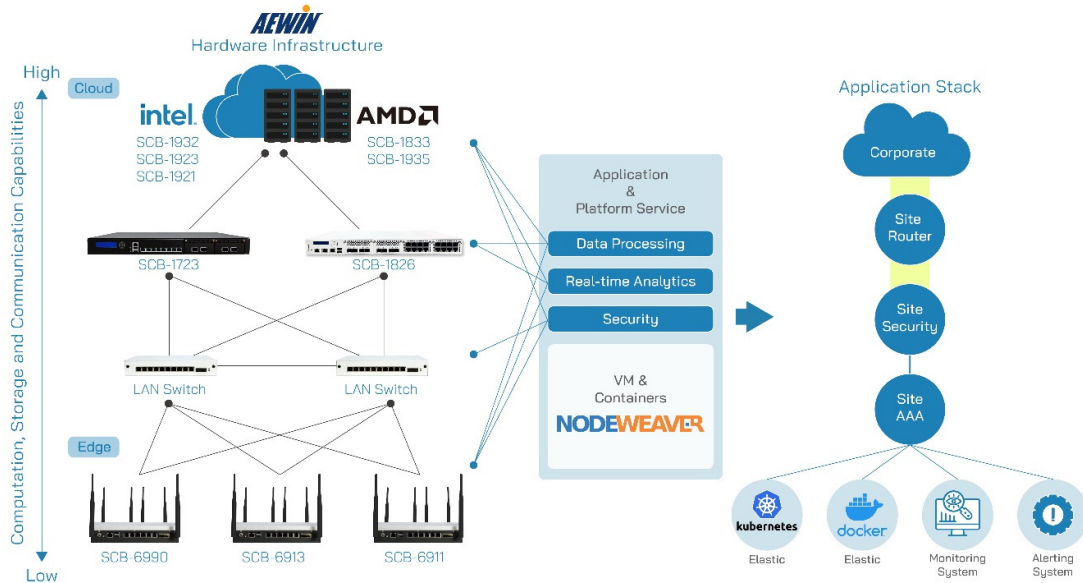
AEWIN
Hardware Infrastructure

High
Computation, Storage and Communication Capabilities
Low

Cloud

intel.
SCB-1932
SCB-1923
SCB-1921

AMD
SCB-1833
SCB-1935

SCB-1723
SCB-1826

LAN Switch
LAN Switch

Edge

SCB-6990
SCB-6913
SCB-6911

Application
&
Platform Service

Data Processing
Real-time Analytics
Security

VM &
Containers
NODEWEAVER

Application Stack

Corporate
Site Router
Site Security
Site AAA

kubernetes
Elastic
docker
Elastic
Monitoring System
Alerting System